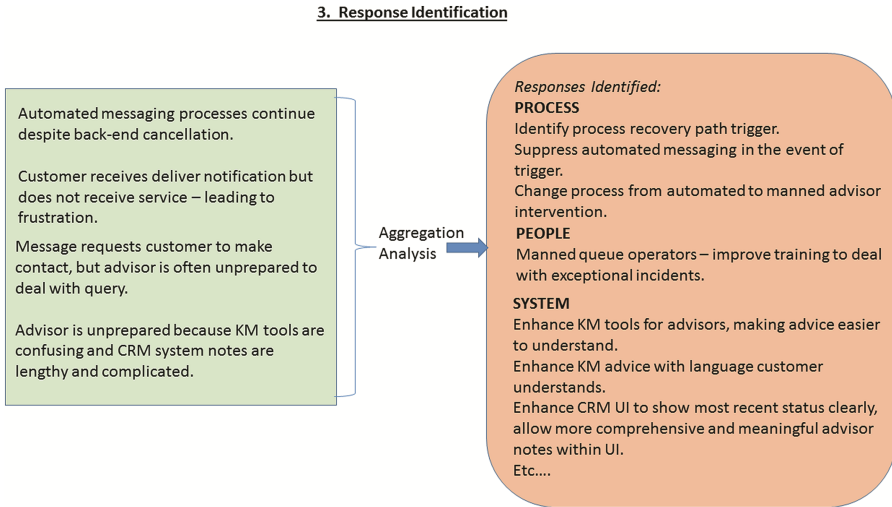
3. Response Identification

Automated messaging processes continue despite back-end cancellation.

Customer receives deliver notification but does not receive service – leading to frustration.

Message requests customer to make contact, but advisor is often unprepared to deal with query.

Advisor is unprepared because KM tools are confusing and CRM system notes are lengthy and complicated.

Aggregation Analysis

Responses Identified:
PROCESS
Identify process recovery path trigger.
Suppress automated messaging in the event of trigger.
Change process from automated to manned advisor intervention.
PEOPLE
Manned queue operators – improve training to deal with exceptional incidents.

SYSTEM
Enhance KM tools for advisors, making advice easier to understand.
Enhance KM advice with language customer understands.
Enhance CRM UI to show most recent status clearly, allow more comprehensive and meaningful advisor notes within UI.
Etc....